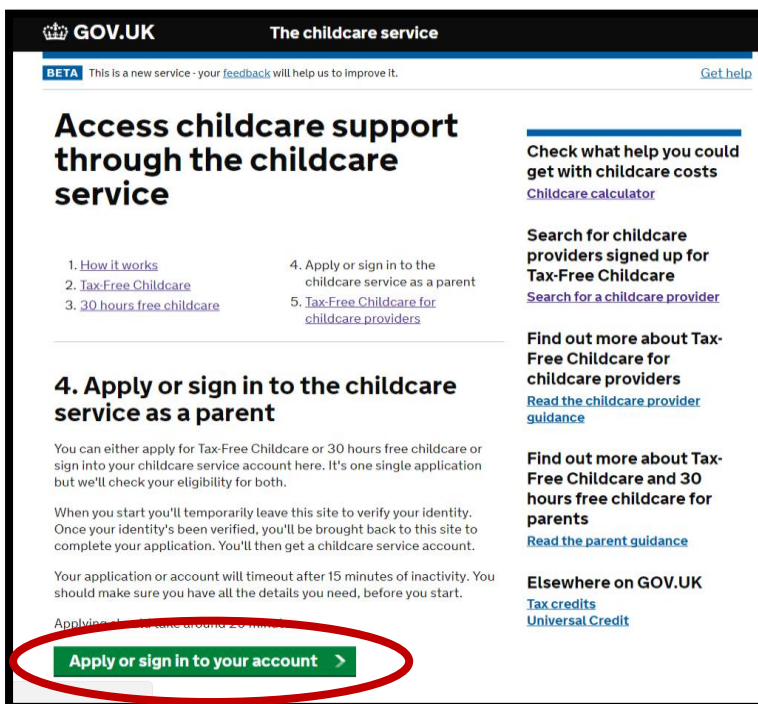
GOV.UK The childcare service

BETA This is a new service - your feedback will help us to improve it. Get help

Access childcare support through the childcare service

1. How it works
2. Tax-Free Childcare
3. 30 hours free childcare
4. Apply or sign in to the childcare service as a parent
5. Tax-Free Childcare for childcare providers

4. Apply or sign in to the childcare service as a parent

You can either apply for Tax-Free Childcare or 30 hours free childcare or sign into your childcare service account here. It's one single application but we'll check your eligibility for both.

When you start you'll temporarily leave this site to verify your identity. Once your identity's been verified, you'll be brought back to this site to complete your application. You'll then get a childcare service account.

Your application or account will timeout after 15 minutes of inactivity. You should make sure you have all the details you need, before you start.

Applying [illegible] 20 minut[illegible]

Apply or sign in to your account >

Check what help you could get with childcare costs
Childcare calculator

Search for childcare providers signed up for Tax-Free Childcare
Search for a childcare provider

Find out more about Tax-Free Childcare for childcare providers
Read the childcare provider guidance

Find out more about Tax-Free Childcare and 30 hours free childcare for parents
Read the parent guidance

Elsewhere on GOV.UK
Tax credits
Universal Credit